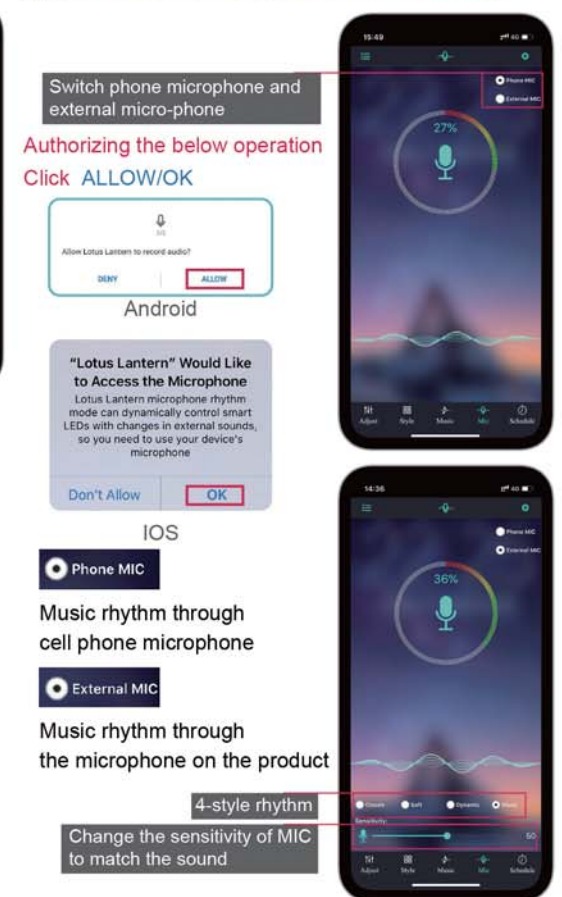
Switch phone microphone and external micro-phone

Authorizing the below operation

Click ALLOW/OK

1/2

Allow Lotus Lantern to record audio?

DENY ALLOW

Android

"Lotus Lantern" Would Like to Access the Microphone

Lotus Lantern microphone rhythm mode can dynamically control smart LEDs with changes in external sounds, so you need to use your device's microphone

Don't Allow OK

IOS

Phone MIC

Music rhythm through cell phone microphone

External MIC

Music rhythm through the microphone on the product

4-style rhythm

Change the sensitivity of MIC to match the sound

15:49

Phone MIC

External MIC

27%

Adjust Style Music Mic Schedule

14:36

Phone MIC

External MIC

36%

Classic Soft Dynamic Disco

Sensitivity

50

Adjust Style Music Mic Schedule